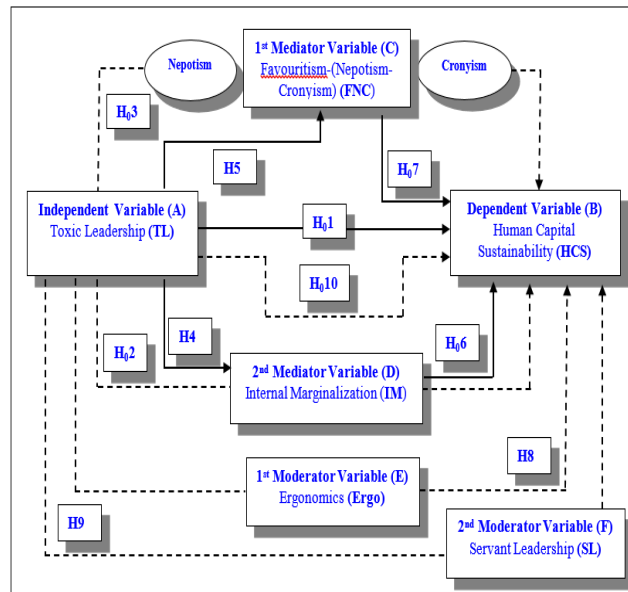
$1^{st}$ Mediator Variable (C)
Favouritism-(Nepotism-Cronyism) (FNC)

Nepotism

Cronyism

$H_03$

H5

$H_07$

Independent Variable (A)
Toxic Leadership (TL)

$H_01$

Dependent Variable (B)
Human Capital Sustainability (HCS)

$H_010$

H4

$H_02$

$H_06$

$2^{nd}$ Mediator Variable (D)
Internal Marginalization (IM)

H8

$1^{st}$ Moderator Variable (E)
Ergonomics (Ergo)

H9

$2^{nd}$ Moderator Variable (F)
Servant Leadership (SL)